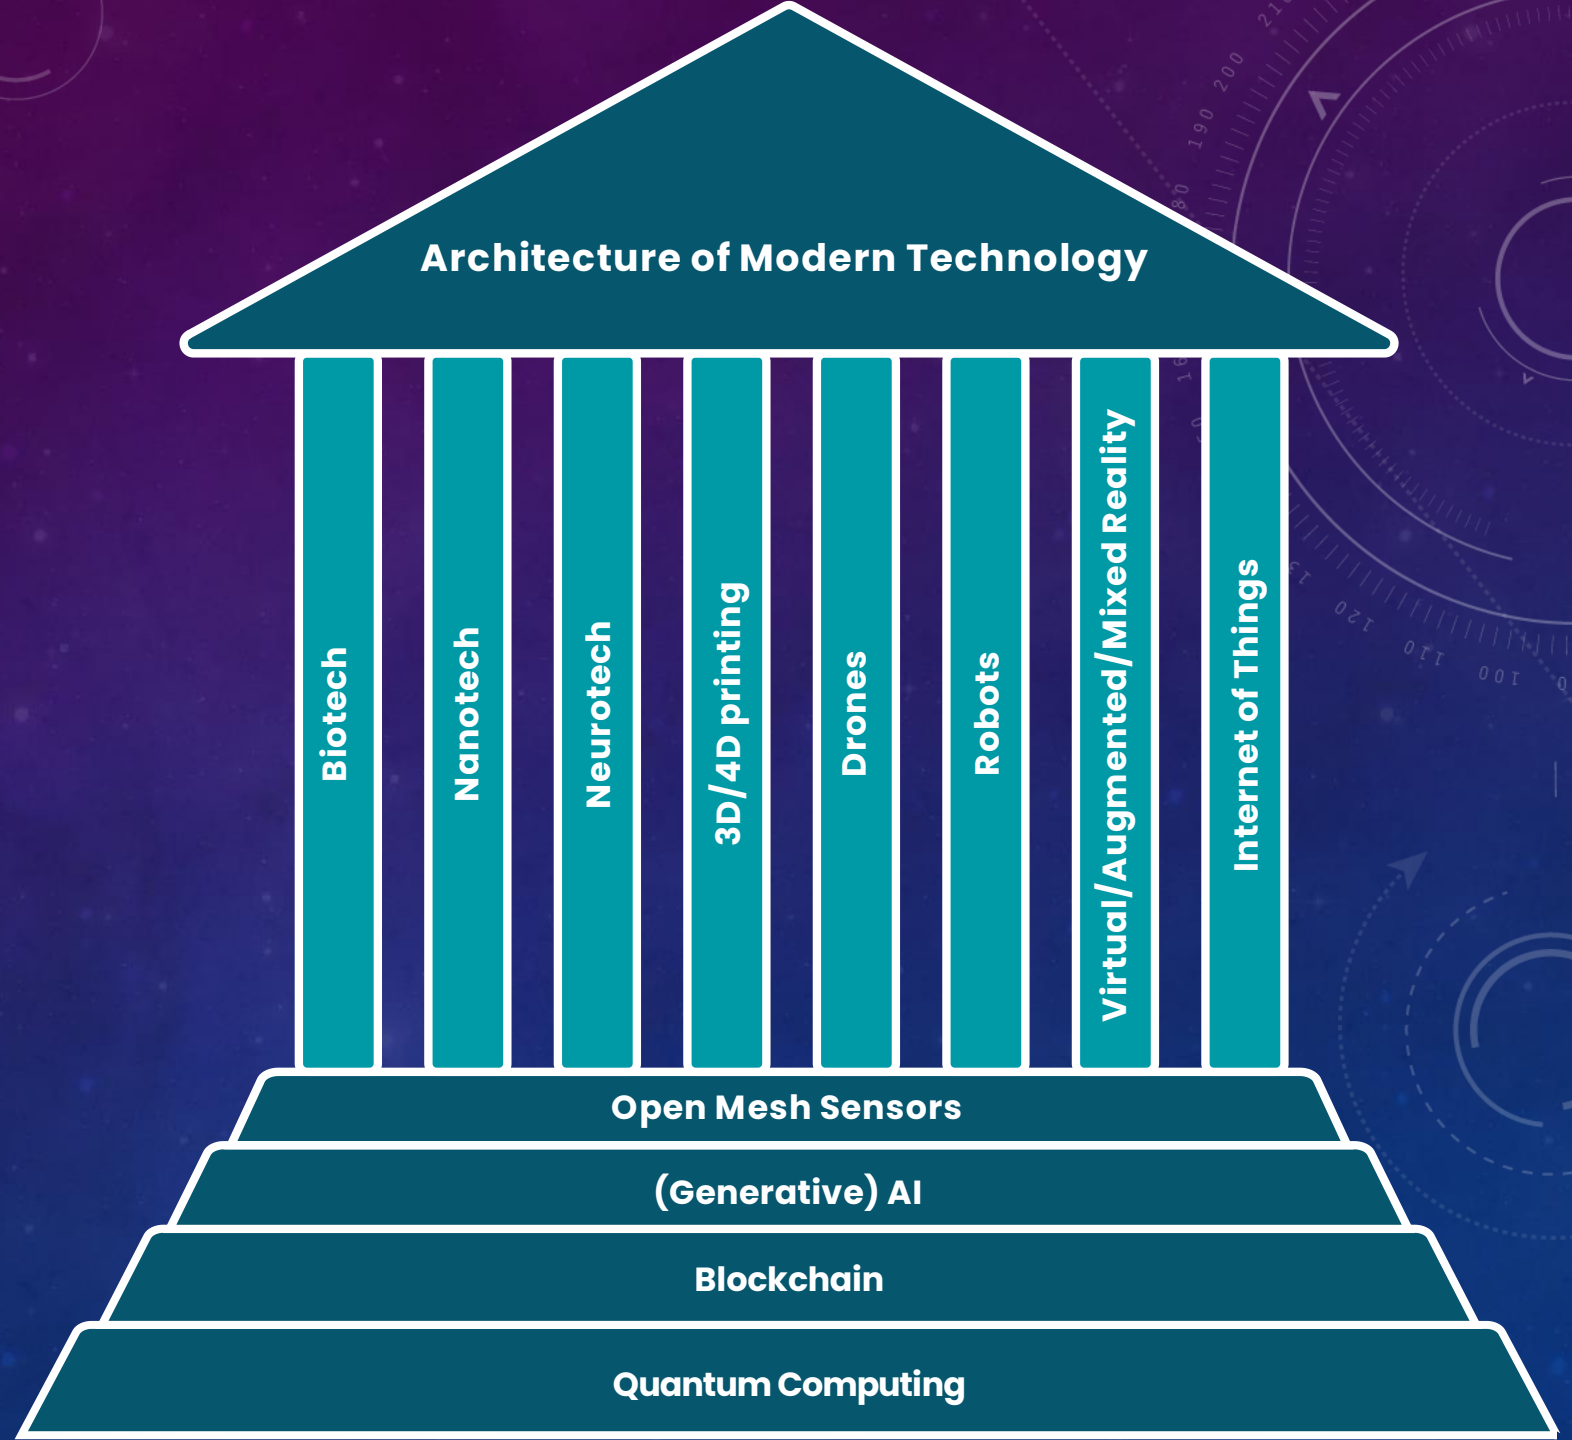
Architecture of Modern Technology

Biotech

Nanotech

Neurotech

3D/4D printing

Drones

Robots

Virtual/Augmented/Mixed Reality

Internet of Things

Open Mesh Sensors

(Generative) AI

Blockchain

Quantum Computing